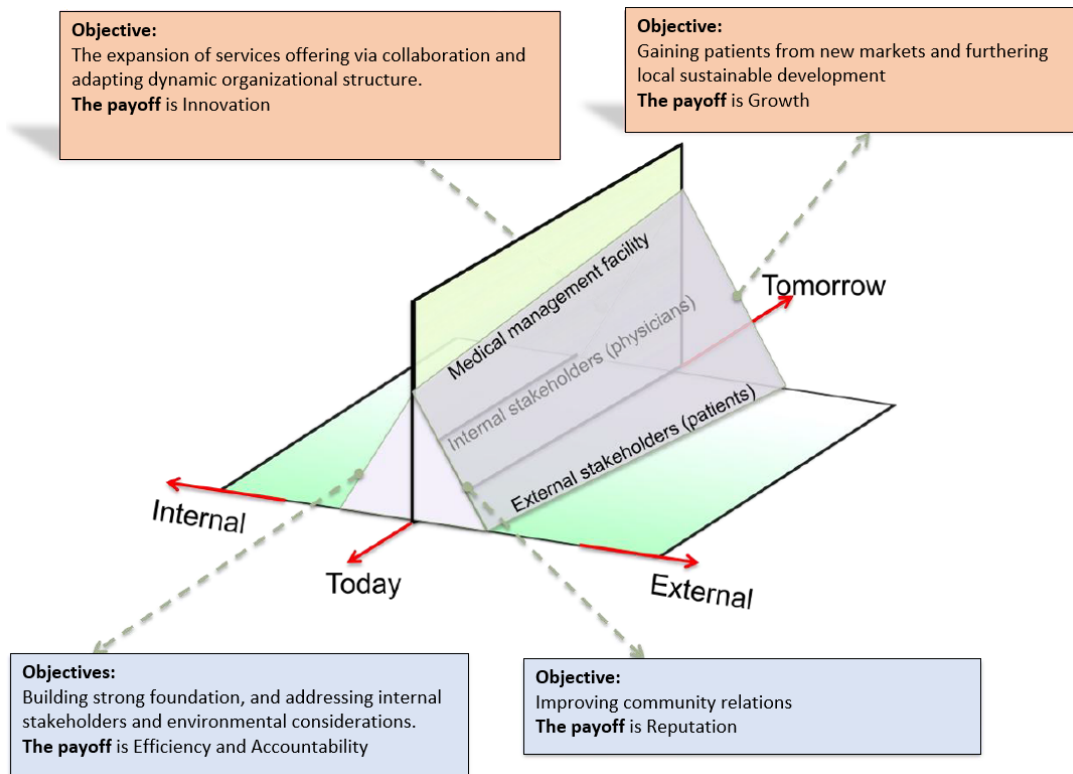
**Objective:**
The expansion of services offering via collaboration and adapting dynamic organizational structure.
**The payoff** is Innovation

**Objective:**
Gaining patients from new markets and furthering local sustainable development
**The payoff** is Growth

Medical management facility

Internal stakeholders (physicians)

External stakeholders (patients)

Tomorrow

Internal

Today

External

**Objectives:**
Building strong foundation, and addressing internal stakeholders and environmental considerations.
**The payoff** is Efficiency and Accountability

**Objective:**
Improving community relations
**The payoff** is Reputation